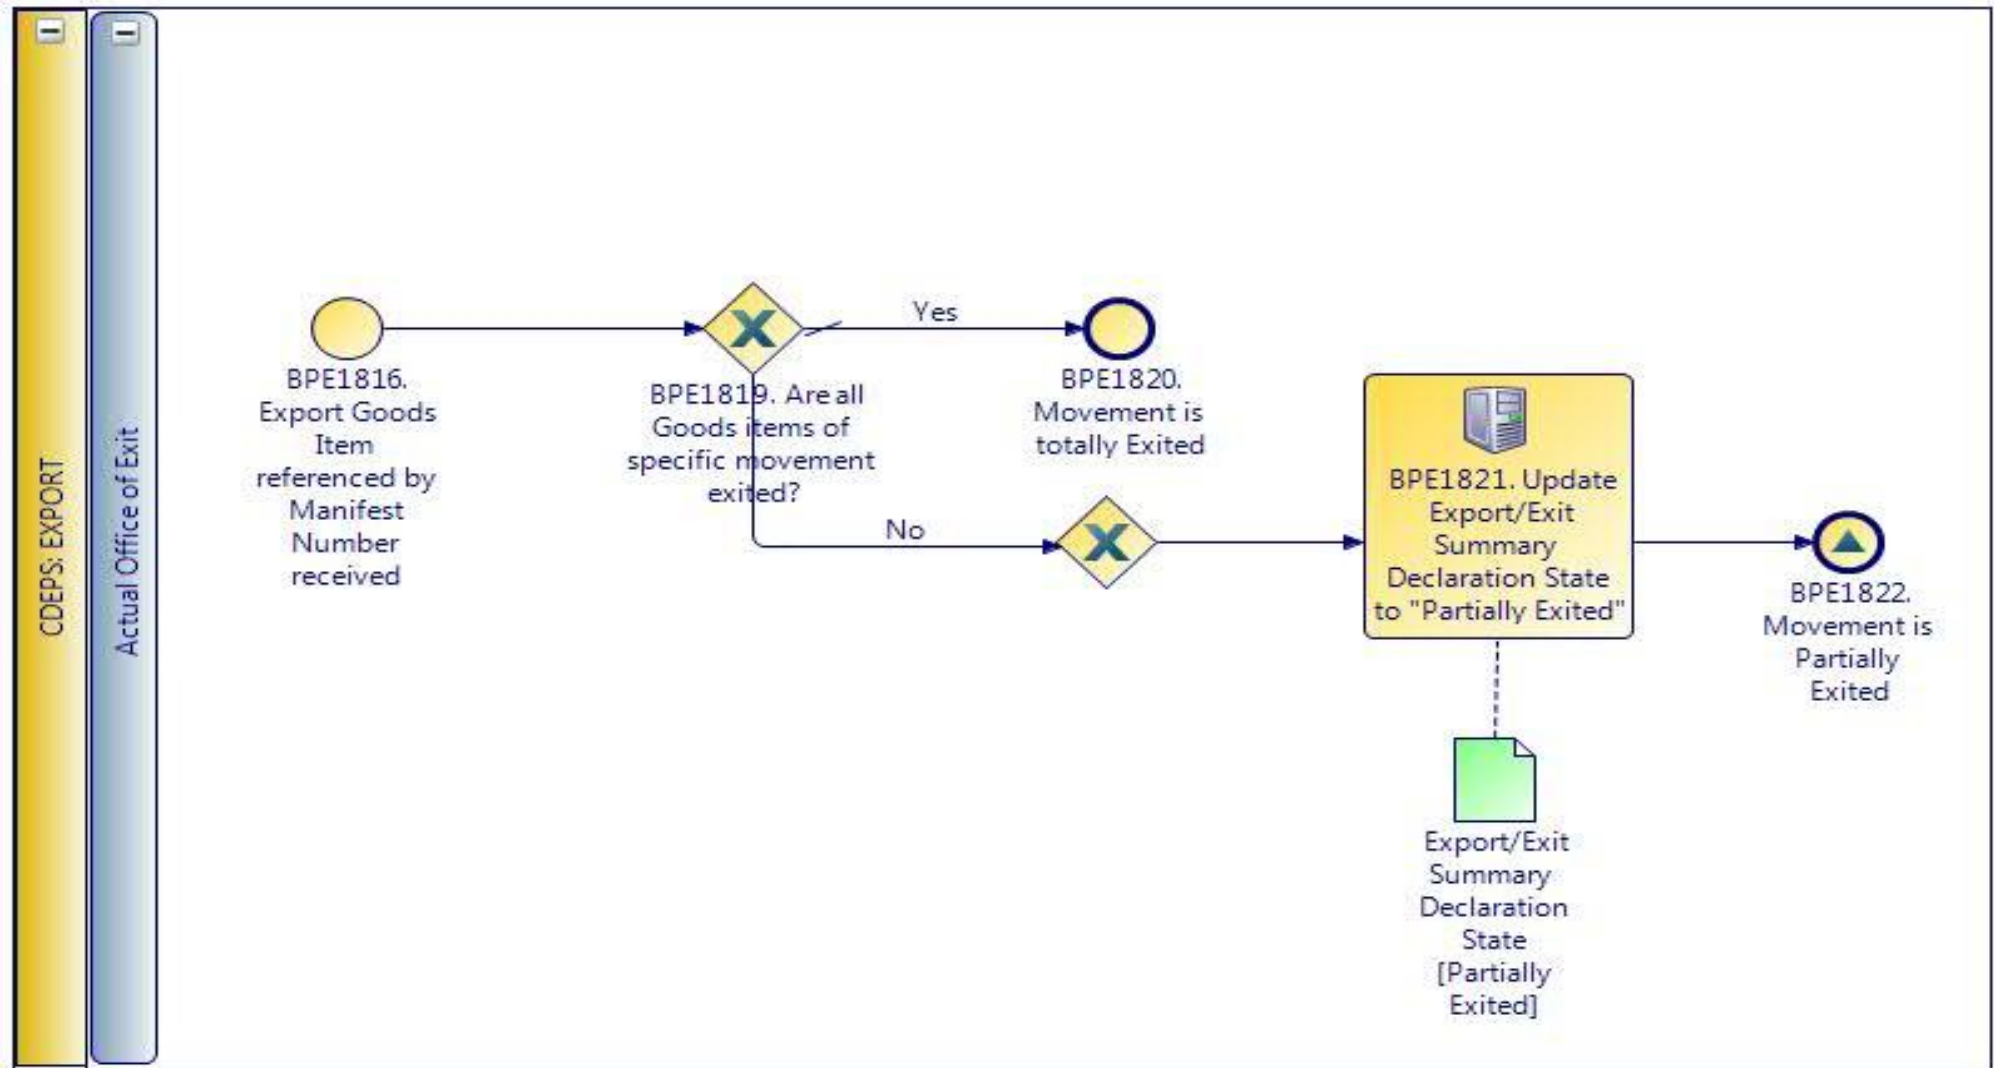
CDEPS: EXPORT

Actual Office of Exit

BPE1816. Export Goods Item referenced by Manifest Number received

BPE1819. Are all Goods items of specific movement exited?

Yes

BPE1820. Movement is totally Exited

No

BPE1821. Update Export/Exit Summary Declaration State to "Partially Exited"

BPE1822. Movement is Partially Exited

Export/Exit Summary Declaration State [Partially Exited]